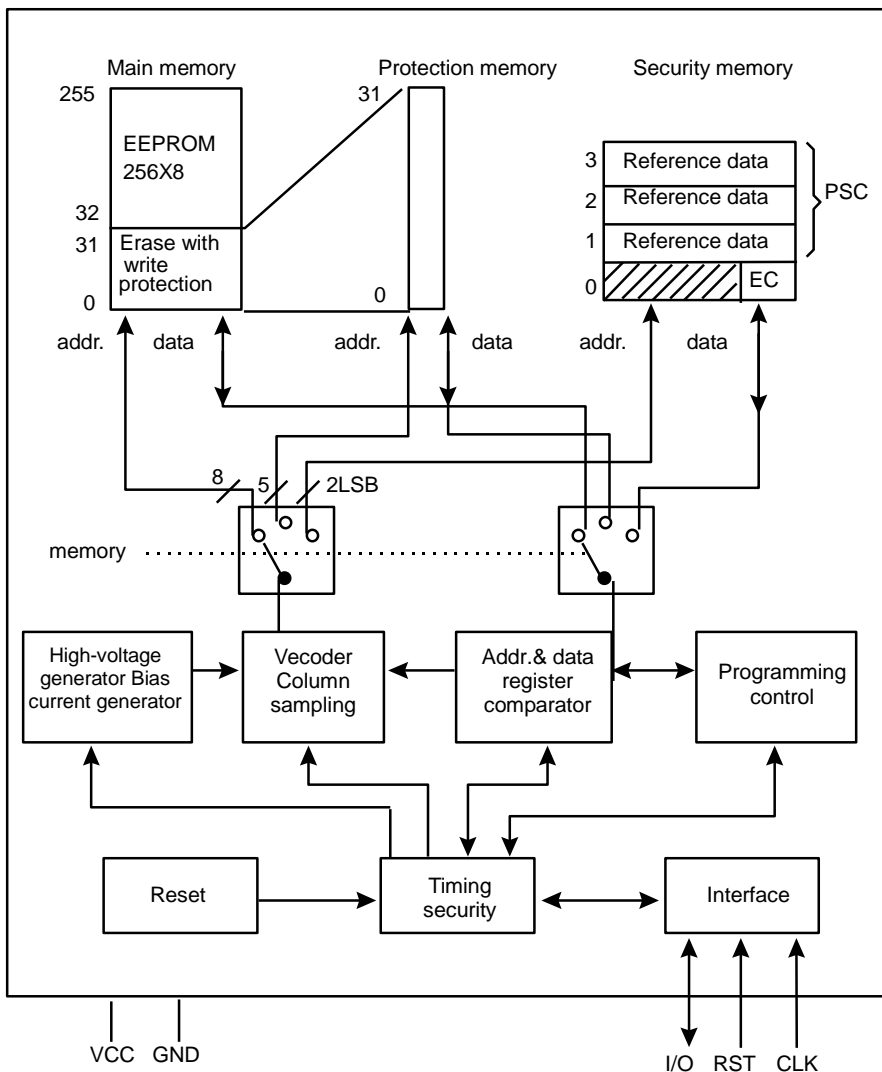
Main memory

Protection memory

Security memory

255

EEPROM
256X8

32

31

Erase with write protection

0

31

0

3 Reference data

2 Reference data

1 Reference data

0 EC

PSC

addr. data addr. data addr. data

8 5 2LSB

memory

High-voltage generator Bias current generator

Vecoder Column sampling

Addr.& data register comparator

Programming control

Reset

Timing security

Interface

VCC GND

I/O RST CLK